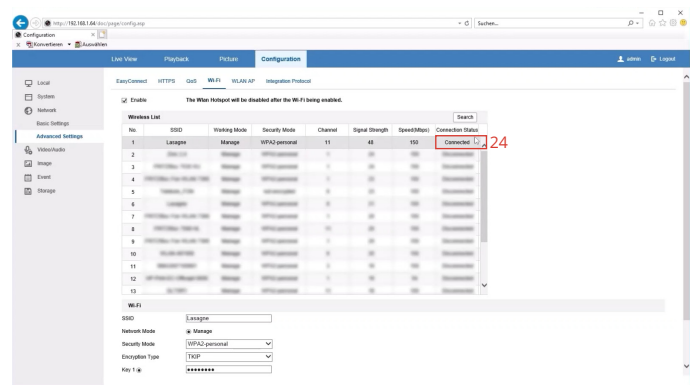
http://192.168.1.64/doc/page/config.asp
Suchen...
Configuration
Konvertieren Auswählen

Live View Playback Picture Configuration
admin Logout

Local
System
Network
Basic Settings
Advanced Settings
Video/Audio
Image
Event
Storage

EasyConnect HTTPS QoS Wi-Fi WLAN AP Integration Protocol

Enable The Wlan Hotspot will be disabled after the Wi-Fi being enabled.

Wireless List
Search

| No. | SSID | Working Mode | Security Mode | Channel | Signal Strength | Speed(Mbps) | Connection Status |
|---|---|---|---|---|---|---|---|
| 1 | Lasagne | Manage | WPA2-personal | 11 | 48 | 150 | Connected |
| 2 | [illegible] | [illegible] | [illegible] | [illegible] | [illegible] | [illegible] | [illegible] |
| 3 | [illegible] | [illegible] | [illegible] | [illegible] | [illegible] | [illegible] | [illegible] |
| 4 | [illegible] | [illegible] | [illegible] | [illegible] | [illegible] | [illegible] | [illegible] |
| 5 | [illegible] | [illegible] | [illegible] | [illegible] | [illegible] | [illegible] | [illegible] |
| 6 | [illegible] | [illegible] | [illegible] | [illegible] | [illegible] | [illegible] | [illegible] |
| 7 | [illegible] | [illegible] | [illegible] | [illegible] | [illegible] | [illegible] | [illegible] |
| 8 | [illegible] | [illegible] | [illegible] | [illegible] | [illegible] | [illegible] | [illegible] |
| 9 | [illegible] | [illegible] | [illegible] | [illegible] | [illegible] | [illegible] | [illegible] |
| 10 | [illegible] | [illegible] | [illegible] | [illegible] | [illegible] | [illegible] | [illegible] |
| 11 | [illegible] | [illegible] | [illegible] | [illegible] | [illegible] | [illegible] | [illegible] |
| 12 | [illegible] | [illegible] | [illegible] | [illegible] | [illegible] | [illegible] | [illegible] |
| 13 | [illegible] | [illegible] | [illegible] | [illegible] | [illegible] | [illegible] | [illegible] |

24

Wi-Fi
SSID Lasagne
Network Mode Manage
Security Mode WPA2-personal
Encryption Type TKIP
Key 1 ••••••••